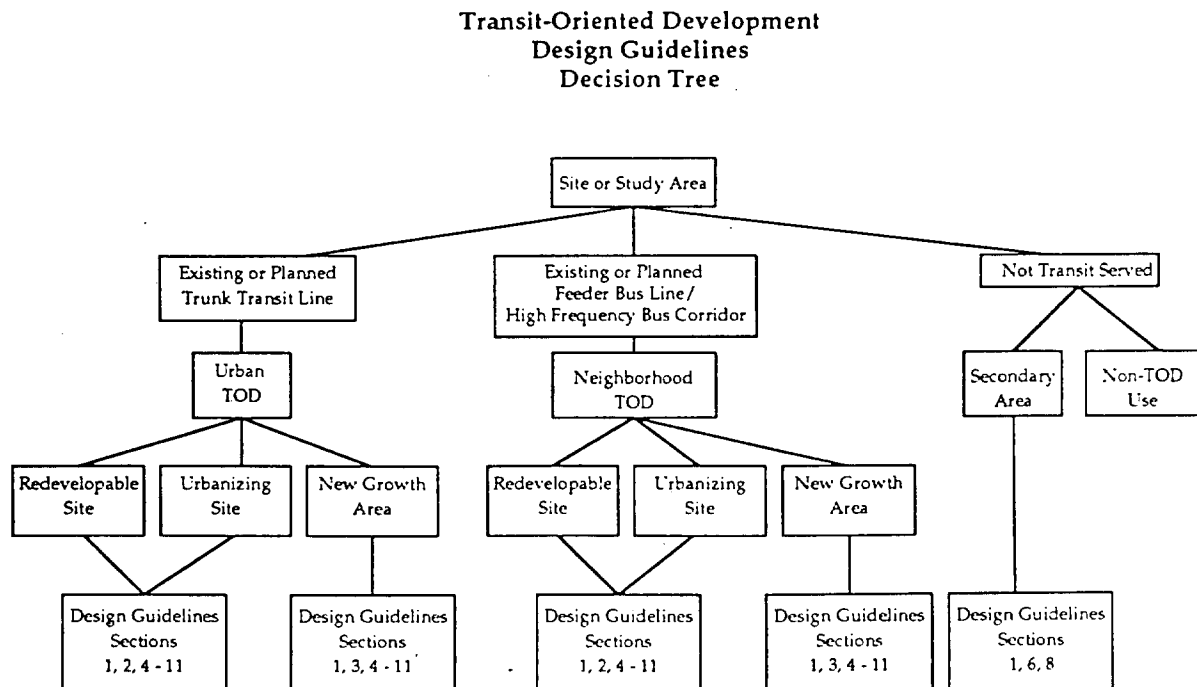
Transit-Oriented Development
Design Guidelines
Decision Tree

Site or Study Area

Existing or Planned Trunk Transit Line

Existing or Planned Feeder Bus Line / High Frequency Bus Corridor

Not Transit Served

Urban TOD

Neighborhood TOD

Secondary Area

Non-TOD Use

Redevelopable Site

Urbanizing Site

New Growth Area

Redevelopable Site

Urbanizing Site

New Growth Area

Design Guidelines Sections 1, 2, 4 - 11

Design Guidelines Sections 1, 3, 4 - 11

Design Guidelines Sections 1, 2, 4 - 11

Design Guidelines Sections 1, 3, 4 - 11

Design Guidelines Sections 1, 6, 8